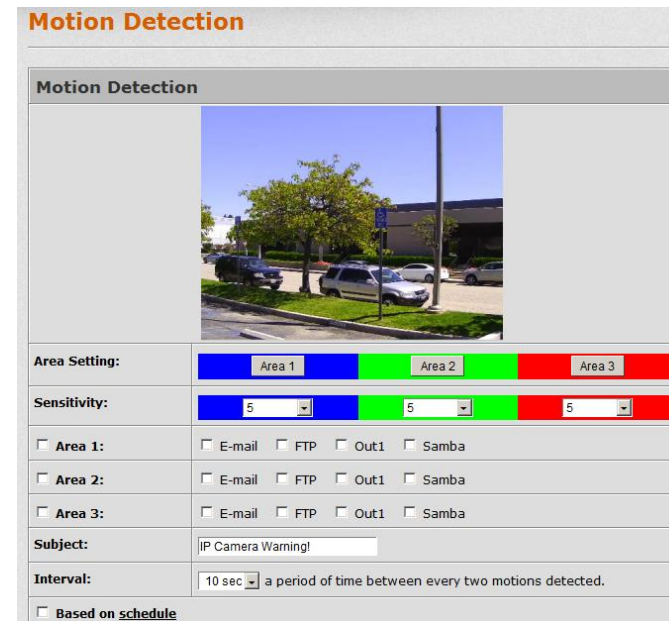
Motion Detection

Motion Detection

| Area Setting: | Area 1 | Area 2 | Area 3 |
|---|---|---|---|
| Sensitivity: | 5 | 5 | 5 |
| ☐ Area 1: | ☐ E-mail ☐ FTP ☐ Out1 ☐ Samba | | |
| ☐ Area 2: | ☐ E-mail ☐ FTP ☐ Out1 ☐ Samba | | |
| ☐ Area 3: | ☐ E-mail ☐ FTP ☐ Out1 ☐ Samba | | |
| Subject: | IP Camera Warning! | | |
| Interval: | 10 sec a period of time between every two motions detected. | | |

☐ Based on schedule